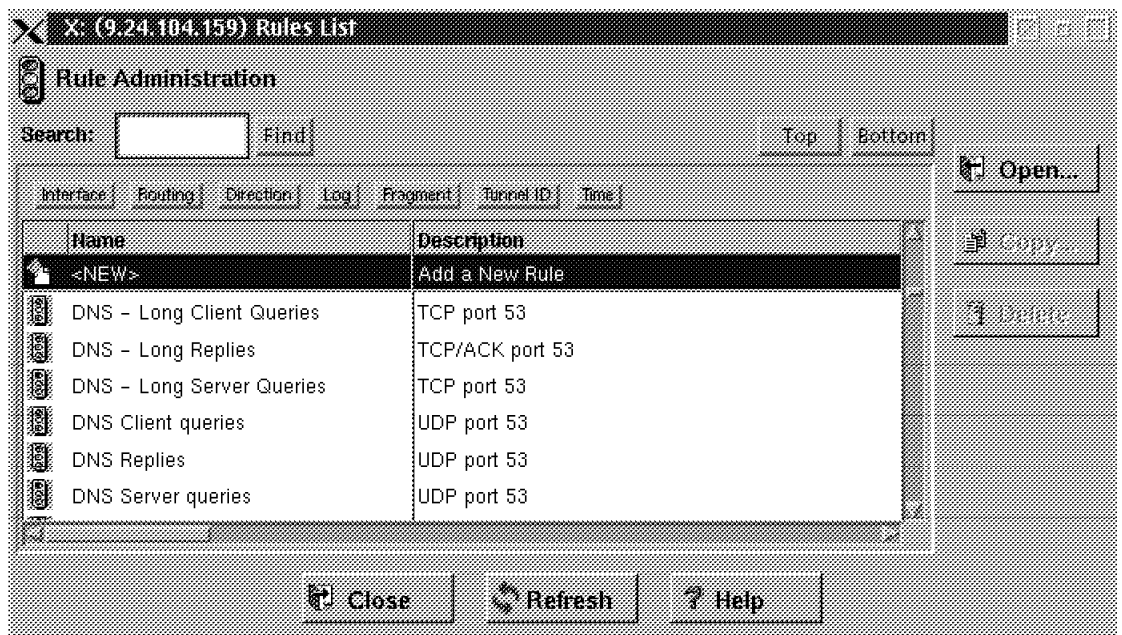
X: (9.24.104.159) Rules List

Rule Administration

Search: Find Top Bottom

Interface Routing Direction Log Fragment Tunnel ID Time

| Name | Description |
|---|---|
| <NEW> | Add a New Rule |
| DNS – Long Client Queries | TCP port 53 |
| DNS – Long Replies | TCP/ACK port 53 |
| DNS – Long Server Queries | TCP port 53 |
| DNS Client queries | UDP port 53 |
| DNS Replies | UDP port 53 |
| DNS Server queries | UDP port 53 |

Open...

Copy...

Delete

Close Refresh Help